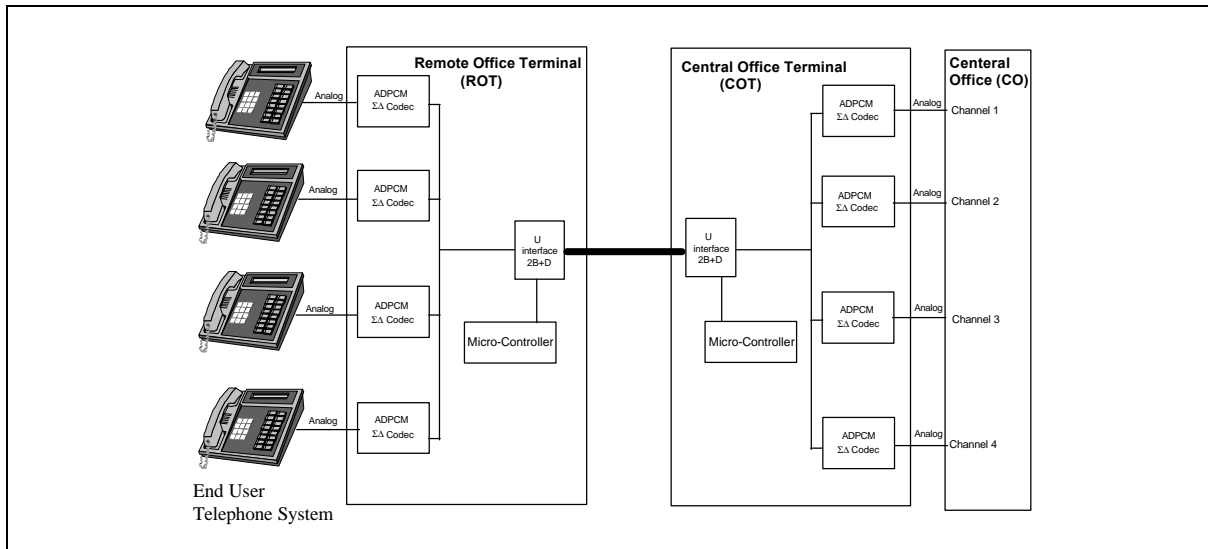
Remote Office Terminal (ROT)

Central Office Terminal (COT)

Centeral Office (CO)

Analog

ADPCM $\Sigma\Delta$ Codec

Analog

ADPCM $\Sigma\Delta$ Codec

Analog

ADPCM $\Sigma\Delta$ Codec

Analog

ADPCM $\Sigma\Delta$ Codec

U interface 2B+D

Micro-Controller

U interface 2B+D

Micro-Controller

ADPCM $\Sigma\Delta$ Codec

Analog

Channel 1

ADPCM $\Sigma\Delta$ Codec

Analog

Channel 2

ADPCM $\Sigma\Delta$ Codec

Analog

Channel 3

ADPCM $\Sigma\Delta$ Codec

Analog

Channel 4

End User Telephone System